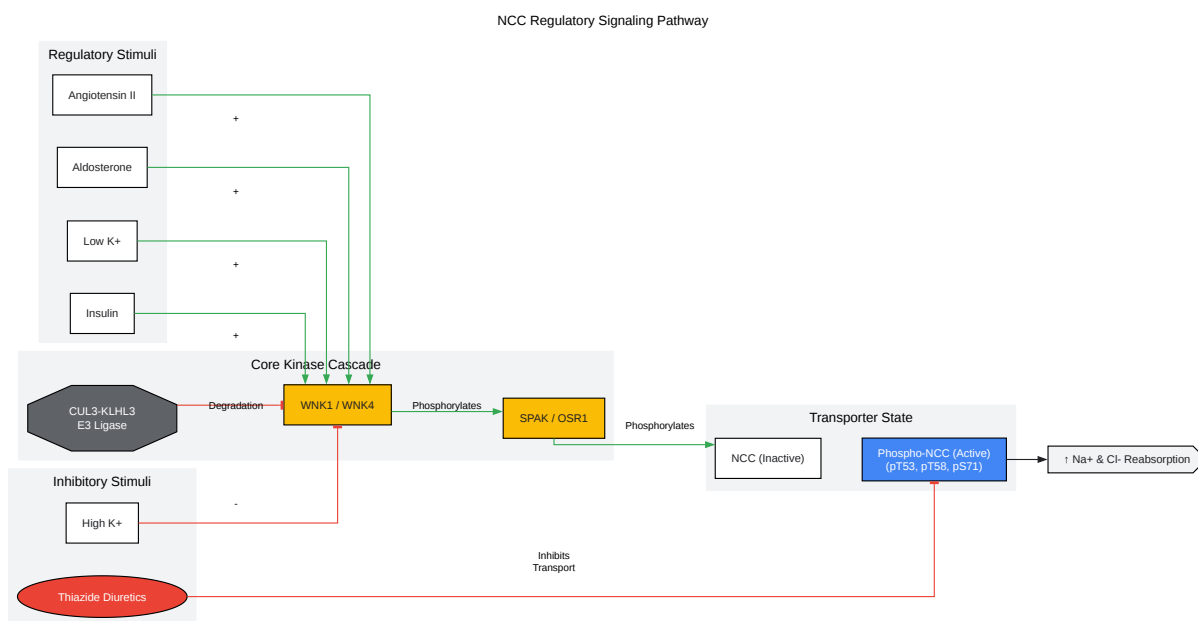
NCC Regulatory Signaling Pathway

Regulatory Stimuli

Angiotensin II

+

Aldosterone

+

Low K+

+

Insulin

+

Core Kinase Cascade

CUL3-KLHL3
E3 Ligase

Degradation

WNK1 / WNK4

Phosphorylates

SPAK / OSR1

Phosphorylates

Transporter State

NCC (Inactive)

Phospho-NCC (Active)
(pT53, pT58, pS71)

↑ Na+ & Cl- Reabsorption

Inhibitory Stimuli

High K+

-

Inhibits
Transport

Thiazide Diuretics